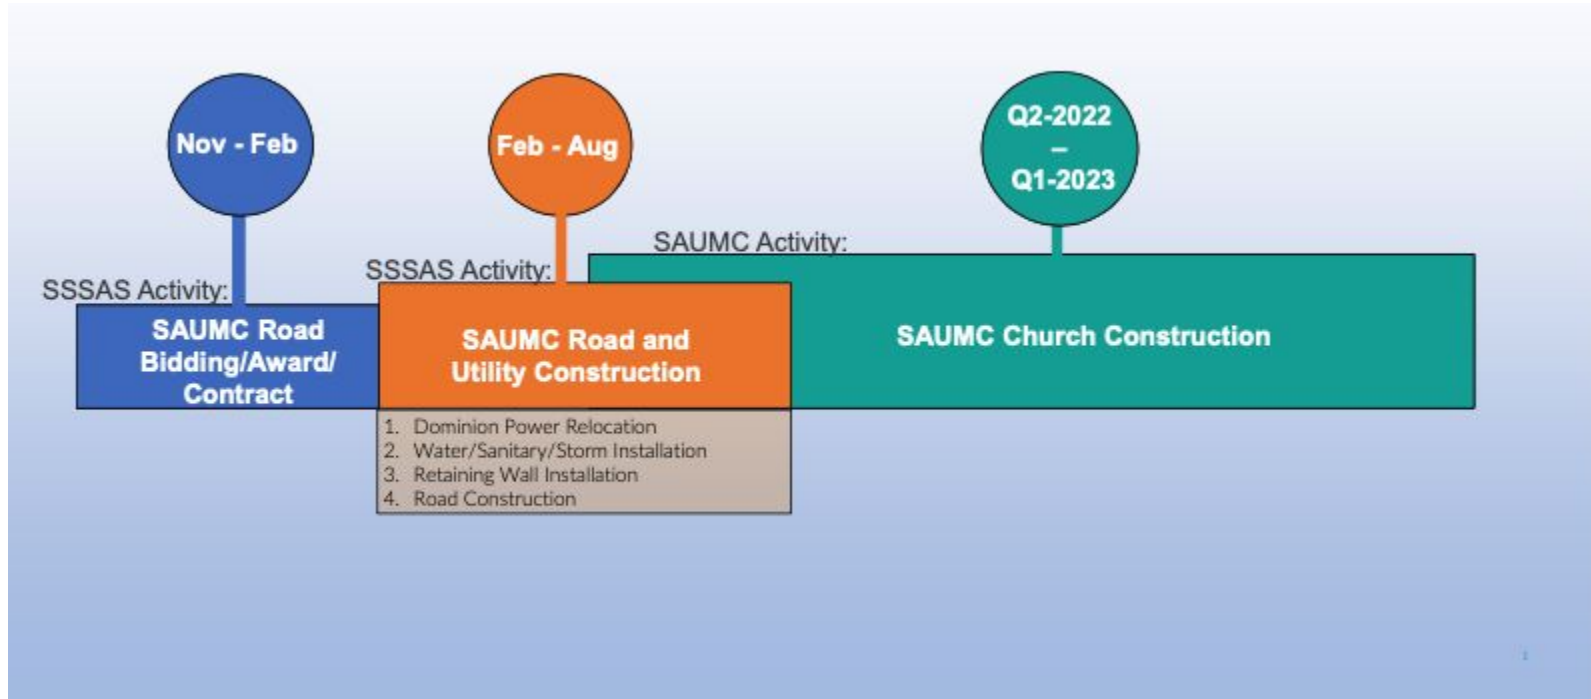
Nov - Feb

SSSAS Activity:

SAUMC Road Bidding/Award/ Contract

Feb - Aug

SSSAS Activity:

SAUMC Road and Utility Construction

1. Dominion Power Relocation
2. Water/Sanitary/Storm Installation
3. Retaining Wall Installation
4. Road Construction

Q2-2022 – Q1-2023

SAUMC Activity:

SAUMC Church Construction